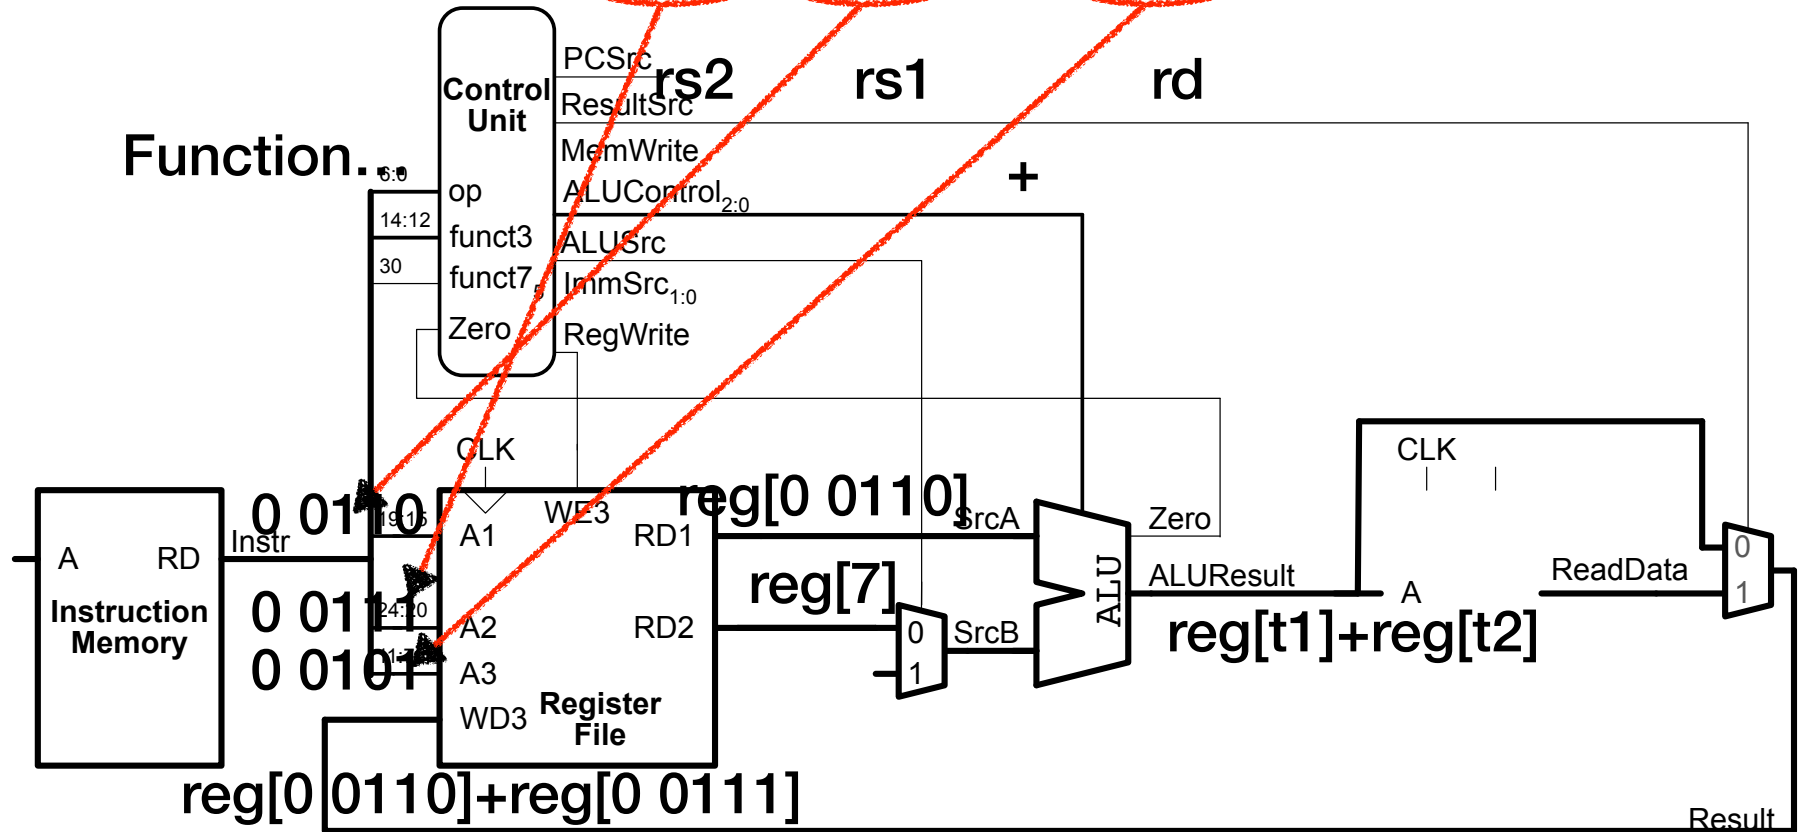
rs2 rs1 rd

Function...

Control Unit

PCSrc
ResultSrc
MemWrite
ALUControl$_{2:0}$
ALUSrc
ImmSrc$_{1:0}$
RegWrite

6:0
op
14:12
funct3
30
funct7$_5$
Zero

+

CLK
WE3
A1
A2
A3
WD3
RD1
RD2
Register File

19:15
24:20
11:7

0 0110
0 0111
0 0101

A
RD
Instr
Instruction Memory

reg[0 0110]
reg[7]
SrcA
SrcB
0
1
ALU
Zero
ALUResult
reg[t1]+reg[t2]

CLK
A
ReadData
0
1

reg[0 0110]+reg[0 0111]
Result